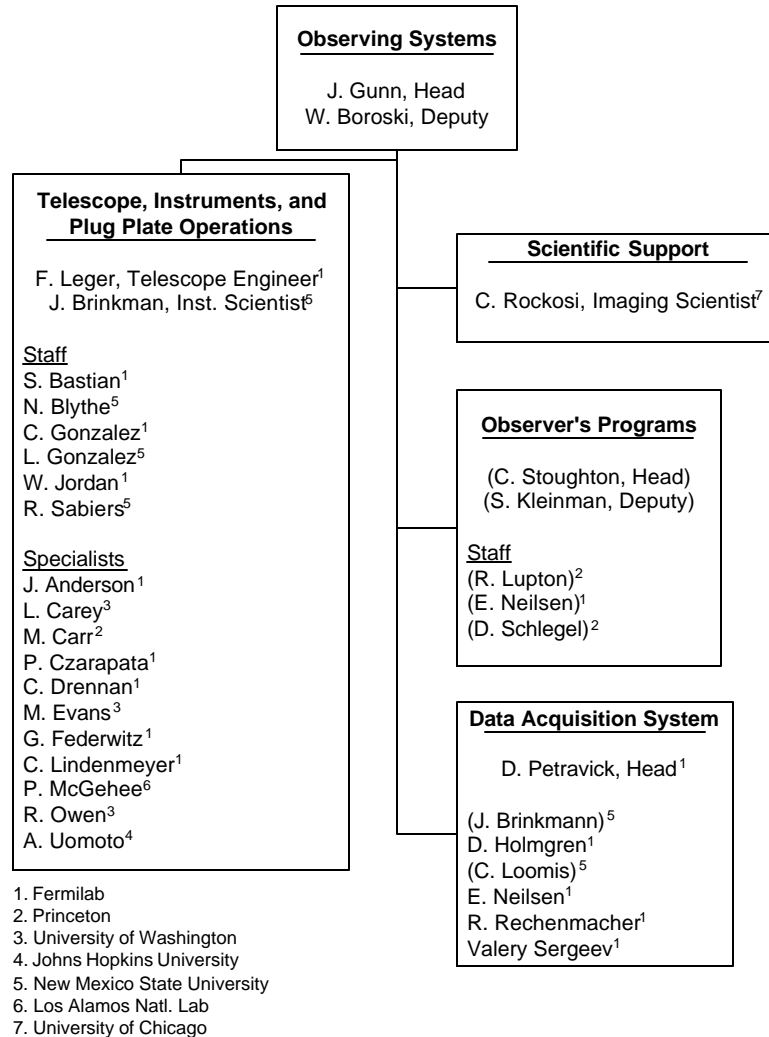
**Observing Systems**

J. Gunn, Head
W. Boroski, Deputy

**Telescope, Instruments, and Plug Plate Operations**

F. Leger, Telescope Engineer$^1$
J. Brinkman, Inst. Scientist$^6$

Staff
S. Bastian$^1$
N. Blythe$^5$
C. Gonzalez$^1$
L. Gonzalez$^5$
W. Jordan$^1$
R. Sabiers$^5$

Specialists
J. Anderson$^1$
L. Carey$^3$
M. Carr$^2$
P. Czarapata$^1$
C. Drennan$^1$
M. Evans$^3$
G. Federwitz$^1$
C. Lindenmeyer$^1$
P. McGehee$^6$
R. Owen$^3$
A. Uomoto$^4$

1. Fermilab
2. Princeton
3. University of Washington
4. Johns Hopkins University
5. New Mexico State University
6. Los Alamos Natl. Lab
7. University of Chicago

**Scientific Support**

C. Rockosi, Imaging Scientist$^7$

**Observer's Programs**

(C. Stoughton, Head)
(S. Kleinman, Deputy)

Staff
(R. Lupton)$^2$
(E. Neilsen)$^1$
(D. Schlegel)$^2$

**Data Acquisition System**

D. Petravick, Head$^1$

(J. Brinkmann)$^5$
D. Holmgren$^1$
(C. Loomis)$^5$
E. Neilsen$^1$
R. Rechenmacher$^1$
Valery Sergeev$^1$